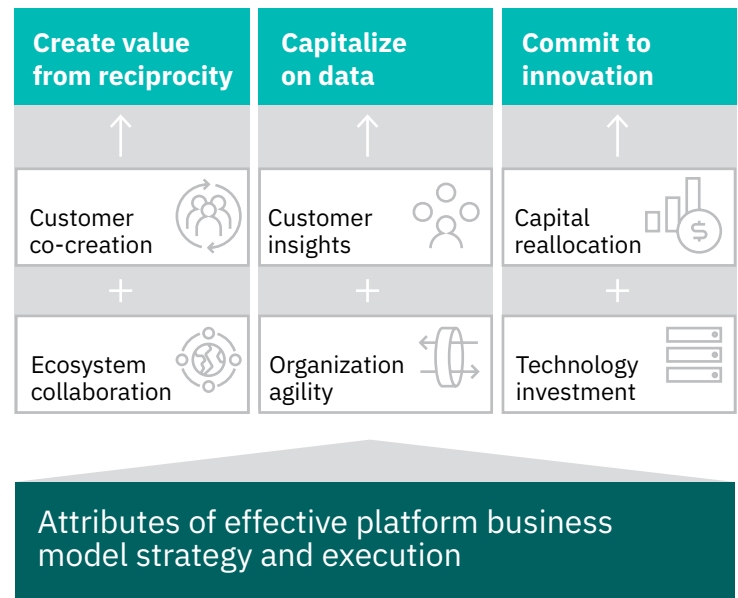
Create value from reciprocity

Customer co-creation

+

Ecosystem collaboration

Capitalize on data

Customer insights

+

Organization agility

Commit to innovation

Capital reallocation

+

Technology investment

Attributes of effective platform business model strategy and execution